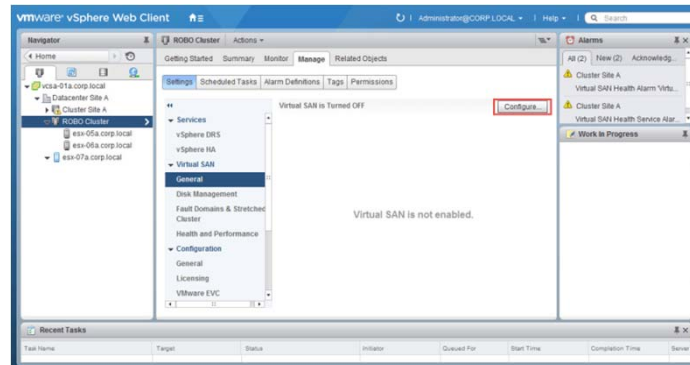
vmware® vSphere Web Client

Administrator@CORP.LOCAL | Help | Search

Navigator

Home

vcsa-01a.corp.local
Datacenter Site A
Cluster Site A
ROBO Cluster
esx-05a.corp.local
esx-06a.corp.local
esx-07a.corp.local

ROBO Cluster | Actions

Getting Started | Summary | Monitor | Manage | Related Objects

Settings | Scheduled Tasks | Alarm Definitions | Tags | Permissions

Services
vSphere DRS
vSphere HA
Virtual SAN
General
Disk Management
Fault Domains & Stretched Cluster
Health and Performance
Configuration
General
Licensing
VMware EVC

Virtual SAN is Turned OFF

Configure...

Virtual SAN is not enabled.

Alarms

All (2) | New (2) | Acknowledg...

Cluster Site A
Virtual SAN Health Alarm 'Virtu...

Cluster Site A
Virtual SAN Health Service Alar...

Work In Progress

Recent Tasks

| Task Name | Target | Status | Initiator | Queued For | Start Time | Completion Time | Server |
|---|---|---|---|---|---|---|---|